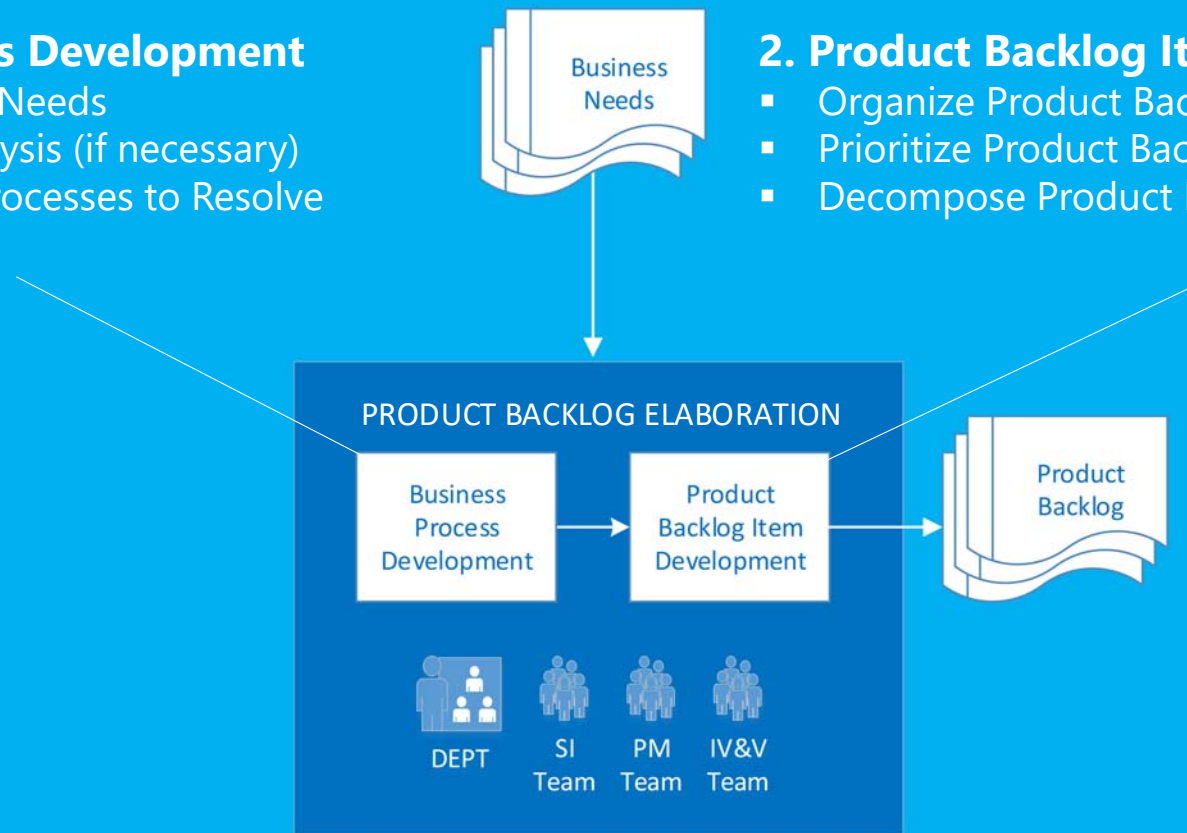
s Development
Needs
ysis (if necessary)
rocesses to Resolve

Business Needs

2. Product Backlog It
▪ Organize Product Bac
▪ Prioritize Product Bac
▪ Decompose Product

PRODUCT BACKLOG ELABORATION

Business Process Development

Product Backlog Item Development

Product Backlog

DEPT

SI Team

PM Team

IV&V Team